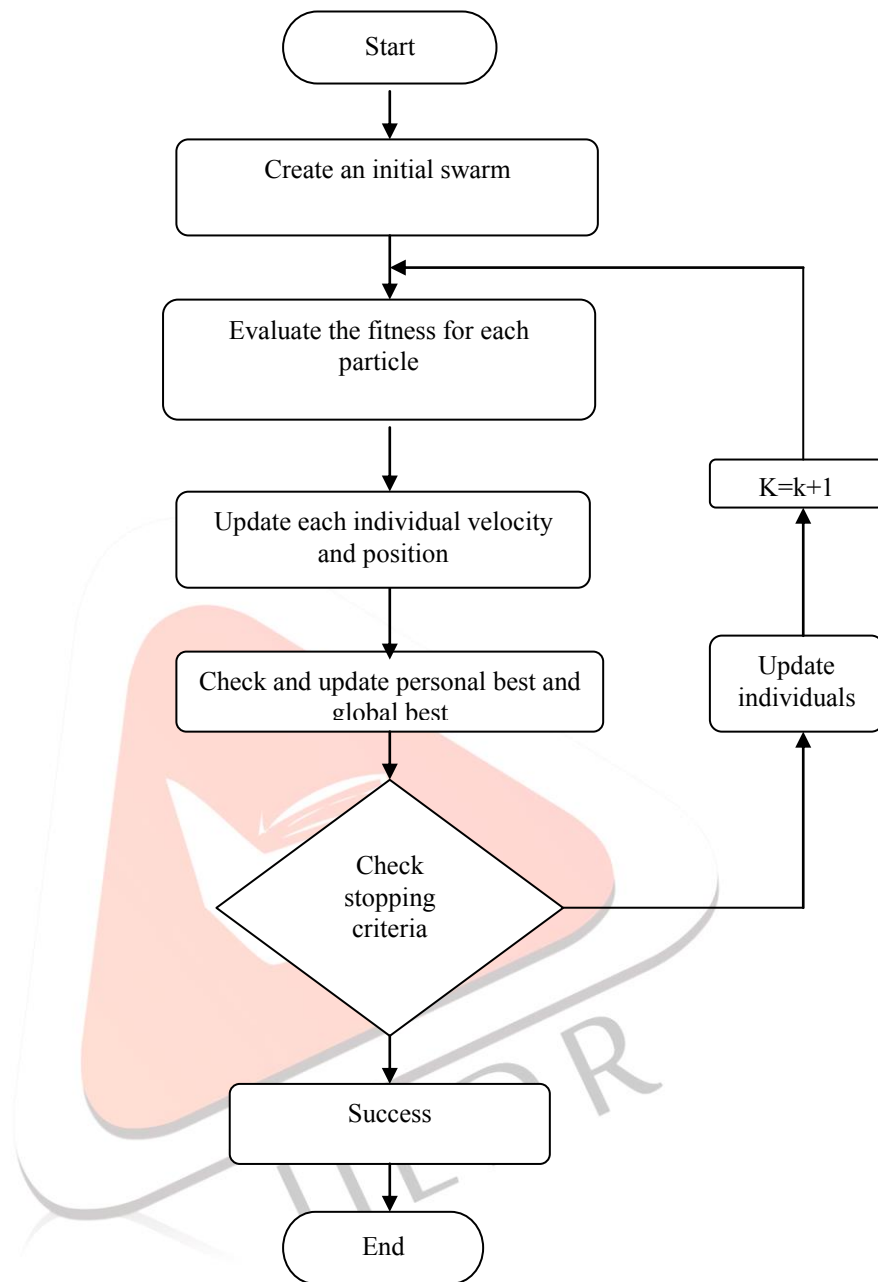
Start

Create an initial swarm

Evaluate the fitness for each particle

Update each individual velocity and position

Check and update personal best and global best

Check stopping criteria

Success

End

K=k+1

Update individuals

IJEDR